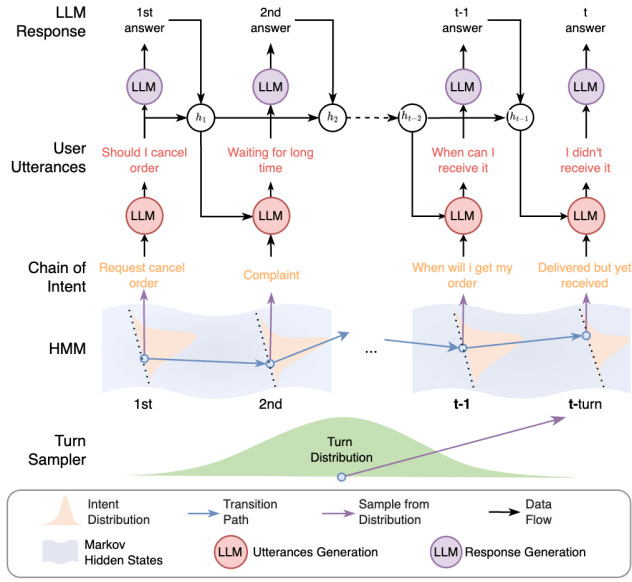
LLM Response

1st answer

2nd answer

t-1 answer

t answer

LLM

LLM

LLM

LLM

$h_1$

$h_2$

$h_{t-2}$

$h_{t-1}$

User Utterances

Should I cancel order

Waiting for long time

When can I receive it

I didn't receive it

LLM

LLM

LLM

LLM

Chain of Intent

Request cancel order

Complaint

When will I get my order

Delivered but yet received

HMM

...

1st

2nd

t-1

t-turn

Turn Sampler

Turn Distribution

Intent Distribution

Transition Path

Sample from Distribution

Data Flow

Markov Hidden States

LLM Utterances Generation

LLM Response Generation